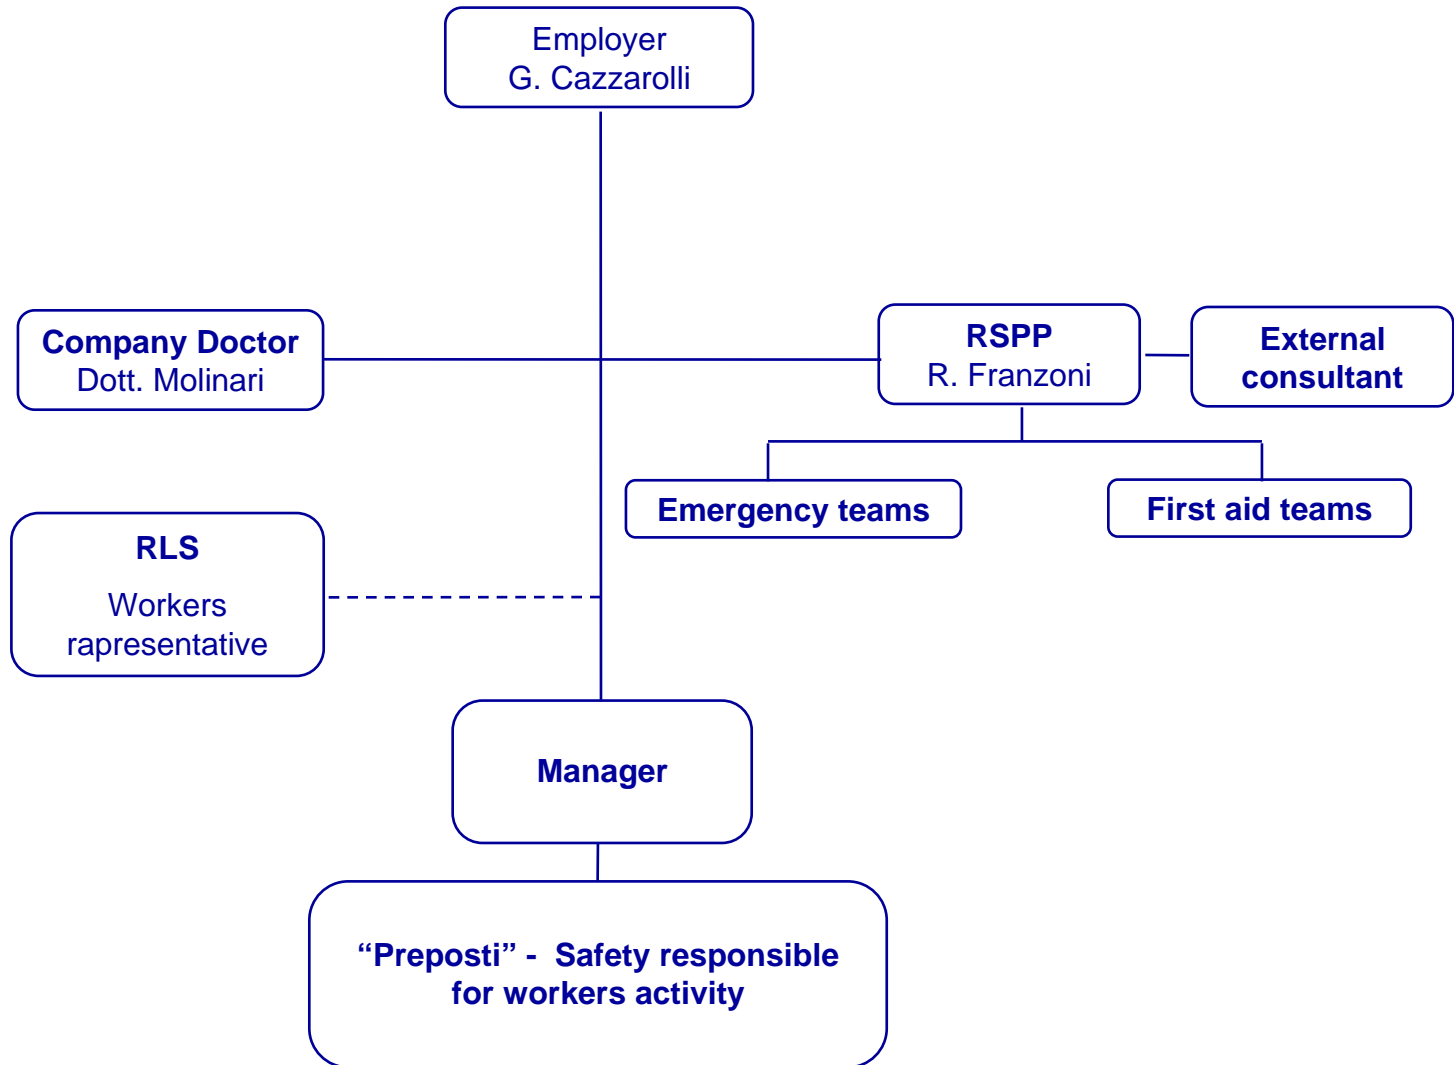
Employer
G. Cazzarolli

Company Doctor
Dott. Molinari

RSPP
R. Franzoni

External consultant

Emergency teams

First aid teams

RLS

Workers rapresentative

Manager

“Preposti” - Safety responsible for workers activity